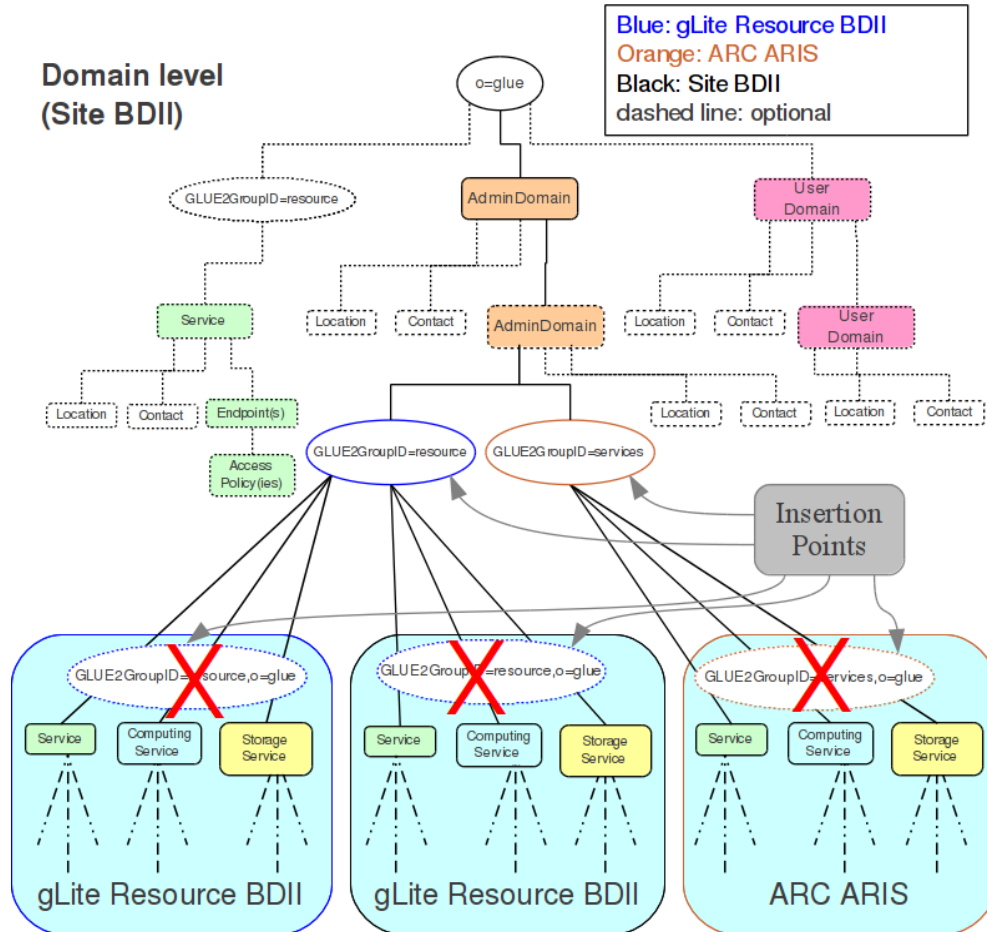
Blue: gLite Resource BDII
Orange: ARC ARIS
Black: Site BDII
dashed line: optional

Domain level
(Site BDII)

o=glue

GLUE2GroupID=resource

AdminDomain

User Domain

Service

Location

Contact

AdminDomain

Location

Contact

User Domain

Location

Contact

Endpoint(s)

Location

Contact

Location

Contact

Access Policy(ies)

GLUE2GroupID=resource

GLUE2GroupID=services

Insertion Points

GLUE2GroupID=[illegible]source,o=glue

Service

Computing Service

Storage Service

gLite Resource BDII

GLUE2GroupI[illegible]=resource,o=glue

Service

Computing Service

Storage Service

gLite Resource BDII

GLUE2GroupID=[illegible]ervices,o=glue

Service

Computing Service

Storage Service

ARC ARIS